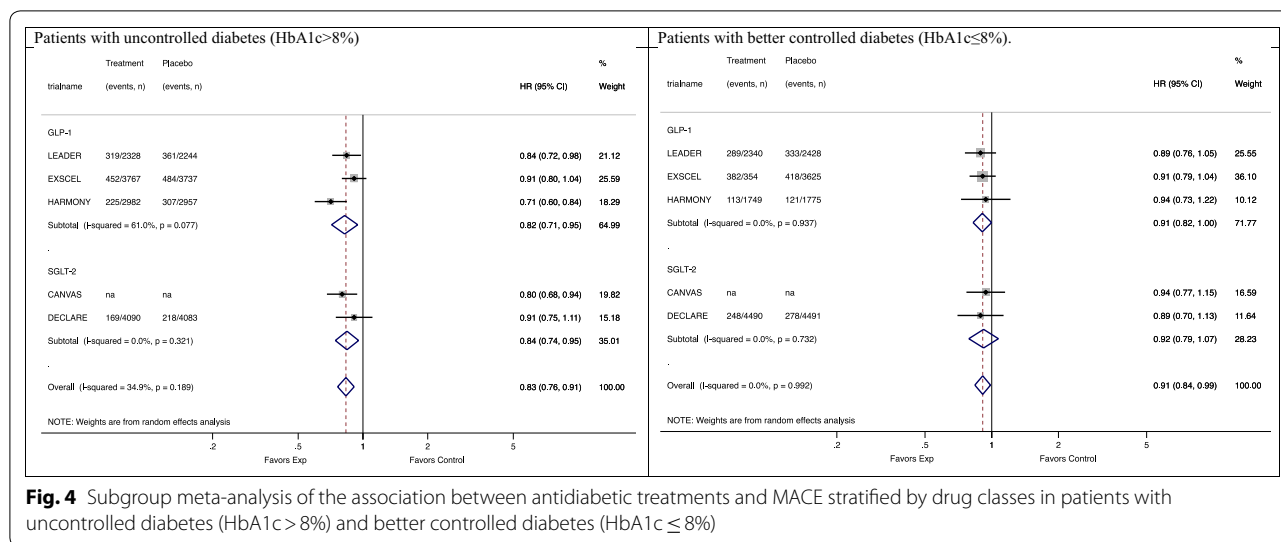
Patients with uncontrolled diabetes (HbA1c>8%)

| trialname | Treatment (events, n) | Placebo (events, n) | HR (95% CI) | % Weight |
|---|---|---|---|---|
| GLP-1 | | | | |
| LEADER | 319/2328 | 361/2244 | 0.84 (0.72, 0.98) | 21.12 |
| EXSCEL | 452/3767 | 484/3737 | 0.91 (0.80, 1.04) | 25.59 |
| HARMONY | 225/2982 | 307/2957 | 0.71 (0.60, 0.84) | 18.29 |
| Subtotal (I-squared = 61.0%, p = 0.077) | | | 0.82 (0.71, 0.95) | 64.99 |
| . | | | | |
| SGLT-2 | | | | |
| CANVAS | na | na | 0.80 (0.68, 0.94) | 19.82 |
| DECLARE | 169/4090 | 218/4083 | 0.91 (0.75, 1.11) | 15.18 |
| Subtotal (I-squared = 0.0%, p = 0.321) | | | 0.84 (0.74, 0.95) | 35.01 |
| . | | | | |
| Overall (I-squared = 34.9%, p = 0.189) | | | 0.83 (0.76, 0.91) | 100.00 |

NOTE: Weights are from random effects analysis

.2 .5 1 2 5
Favors Exp Favors Control

Patients with better controlled diabetes (HbA1c≤8%).

| trialname | Treatment (events, n) | Placebo (events, n) | HR (95% CI) | % Weight |
|---|---|---|---|---|
| GLP-1 | | | | |
| LEADER | 289/2340 | 333/2428 | 0.89 (0.76, 1.05) | 25.55 |
| EXSCEL | 382/354 | 418/3625 | 0.91 (0.79, 1.04) | 36.10 |
| HARMONY | 113/1749 | 121/1775 | 0.94 (0.73, 1.22) | 10.12 |
| Subtotal (I-squared = 0.0%, p = 0.937) | | | 0.91 (0.82, 1.00) | 71.77 |
| . | | | | |
| SGLT-2 | | | | |
| CANVAS | na | na | 0.94 (0.77, 1.15) | 16.59 |
| DECLARE | 248/4490 | 278/4491 | 0.89 (0.70, 1.13) | 11.64 |
| Subtotal (I-squared = 0.0%, p = 0.732) | | | 0.92 (0.79, 1.07) | 28.23 |
| . | | | | |
| Overall (I-squared = 0.0%, p = 0.992) | | | 0.91 (0.84, 0.99) | 100.00 |

NOTE: Weights are from random effects analysis

.2 .5 1 2 5
Favors Exp Favors Control

Fig. 4 Subgroup meta-analysis of the association between antidiabetic treatments and MACE stratified by drug classes in patients with uncontrolled diabetes (HbA1c > 8%) and better controlled diabetes (HbA1c ≤ 8%)